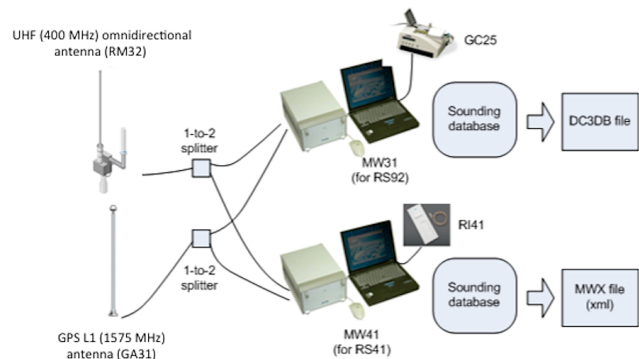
UHF (400 MHz) omnidirectional antenna (RM32)

GC25

1-to-2 splitter

Sounding database

DC3DB file

MW31 (for RS92)

RI41

1-to-2 splitter

Sounding database

MWX file (xml)

GPS L1 (1575 MHz) antenna (GA31)

MW41 (for RS41)